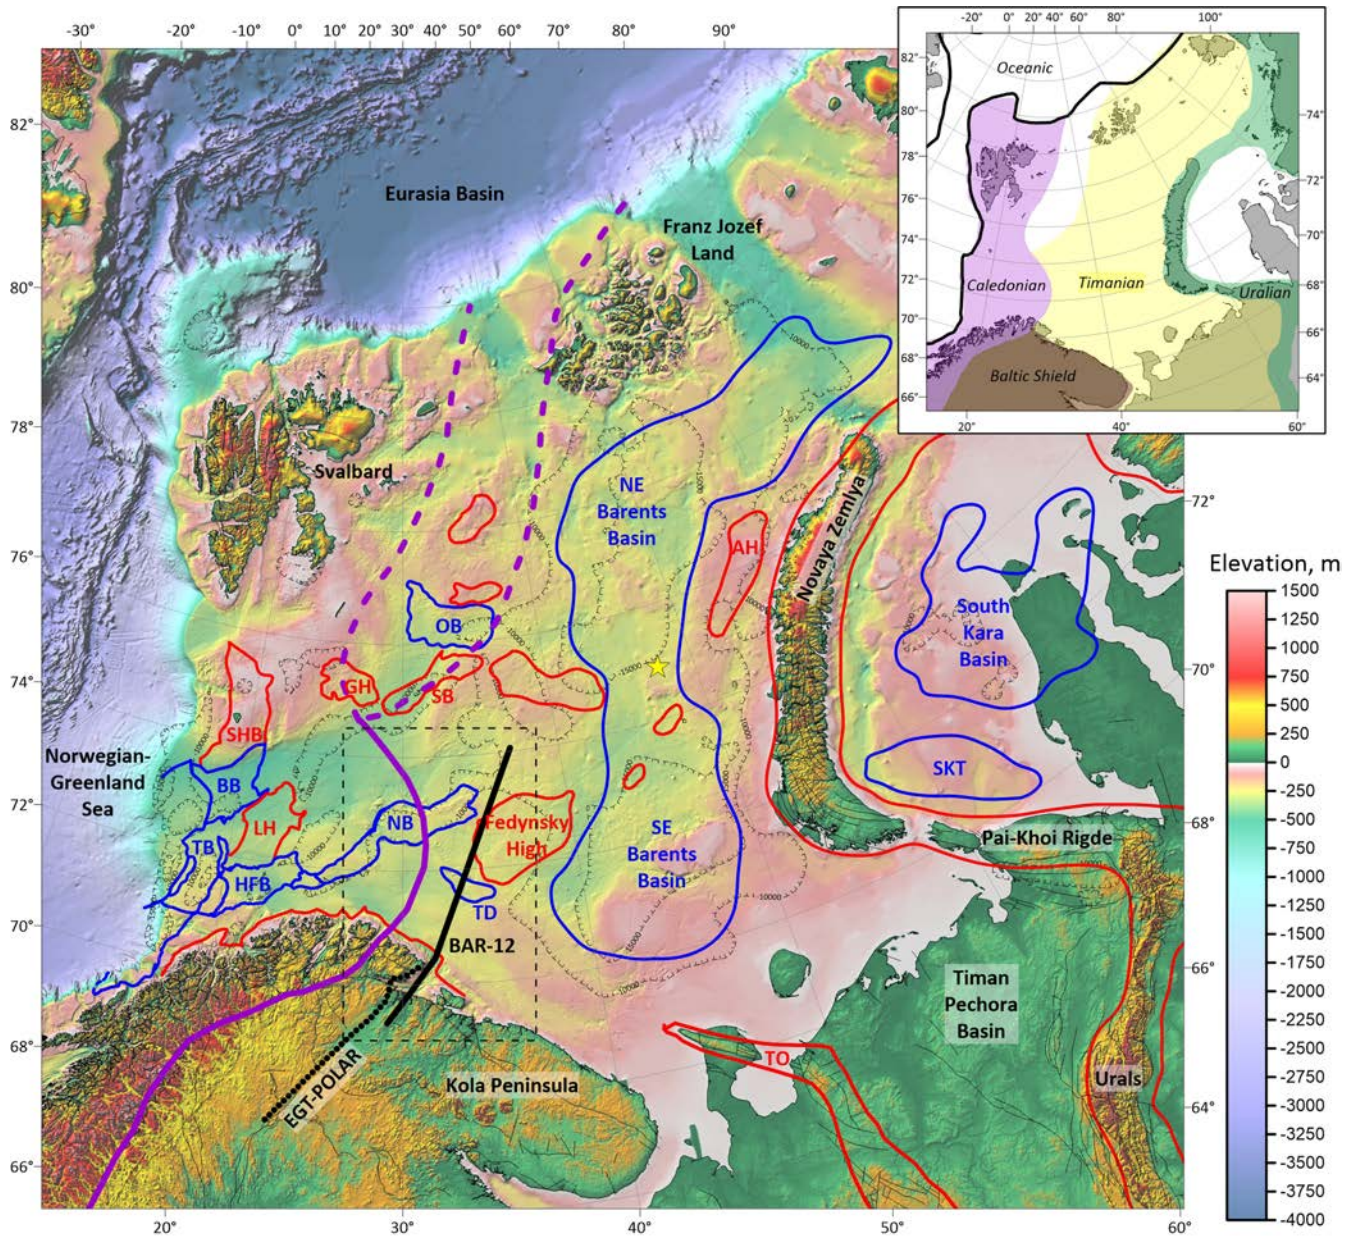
-30° -20° -10° 0° 10° 20° 30° 40° 50° 60° 70° 80° 90°

82°
80°
78°
76°
74°
72°
70°
68°
66°

Eurasia Basin

Franz Jozef Land

Svalbard

NE Barents Basin

AH

Novaya Zemlya

South Kara Basin

OB

GH

SB

SHB

Norwegian-Greenland Sea

BB

LH

TB

HFB

NB

Fedynsky High

TD

SE Barents Basin

SKT

Pai-Khoi Rigde

BAR-12

EGT-POLAR

Kola Peninsula

Timan Pechora Basin

TO

Urals

10000
15000

20° 30° 40° 50° 60°

72°
70°
68°
66°
64°

-20° 0° 20° 40° 60° 80° 100°
82°
80°
78°
76°
74°
72°
70°
68°
66°
Oceanic
Caledonian
Timanian
Uralian
Baltic Shield
20° 40° 60°
74°
72°
70°
68°
66°
64°

Elevation, m
1500
1250
1000
750
500
250
0
-250
-500
-750
-1000
-1250
-1500
-1750
-2000
-2250
-2500
-2750
-3000
-3250
-3500
-3750
-4000